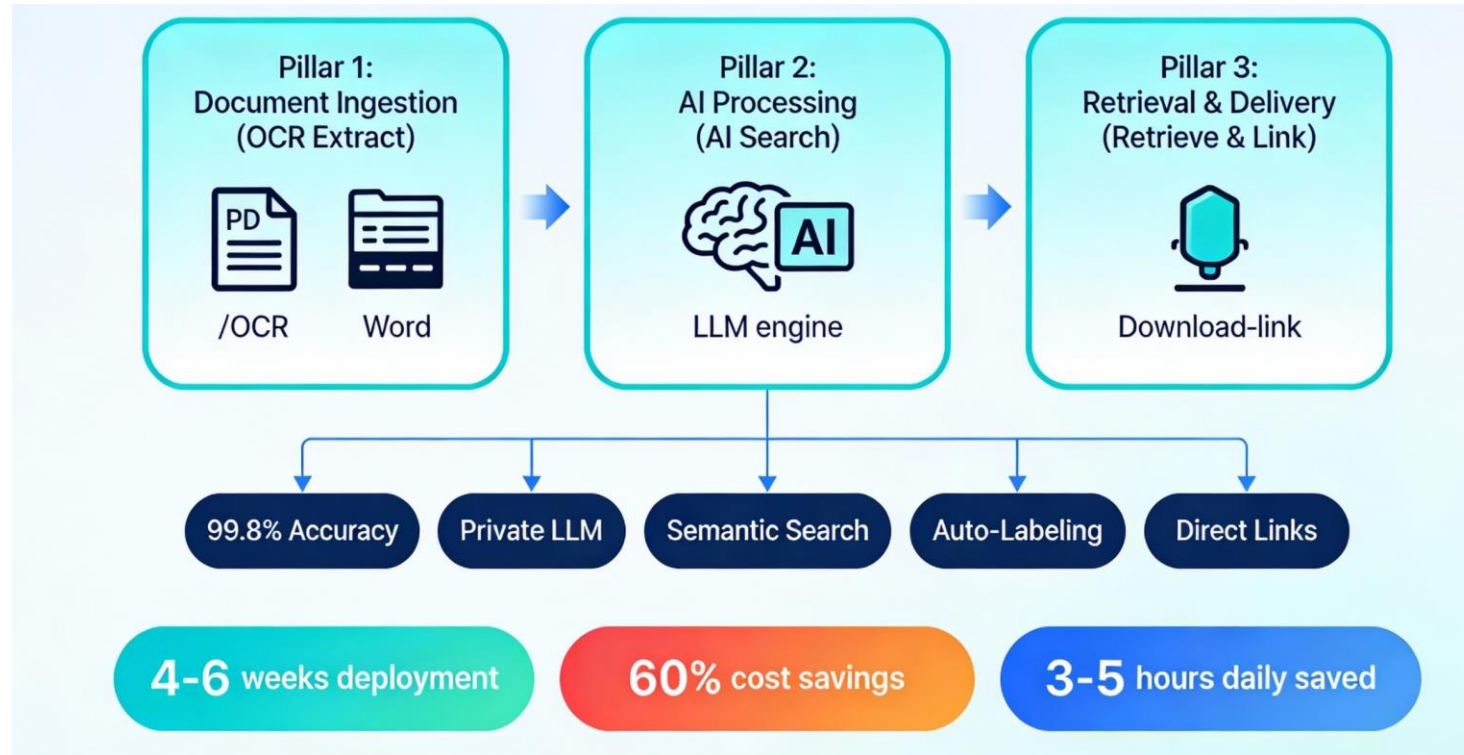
Pillar 1:
Document Ingestion
(OCR Extract)

PD

/OCR

Word

Pillar 2:
AI Processing
(AI Search)

AI

LLM engine

Pillar 3:
Retrieval & Delivery
(Retrieve & Link)

Download-link

99.8% Accuracy

Private LLM

Semantic Search

Auto-Labeling

Direct Links

4-6 weeks deployment

60% cost savings

3-5 hours daily saved